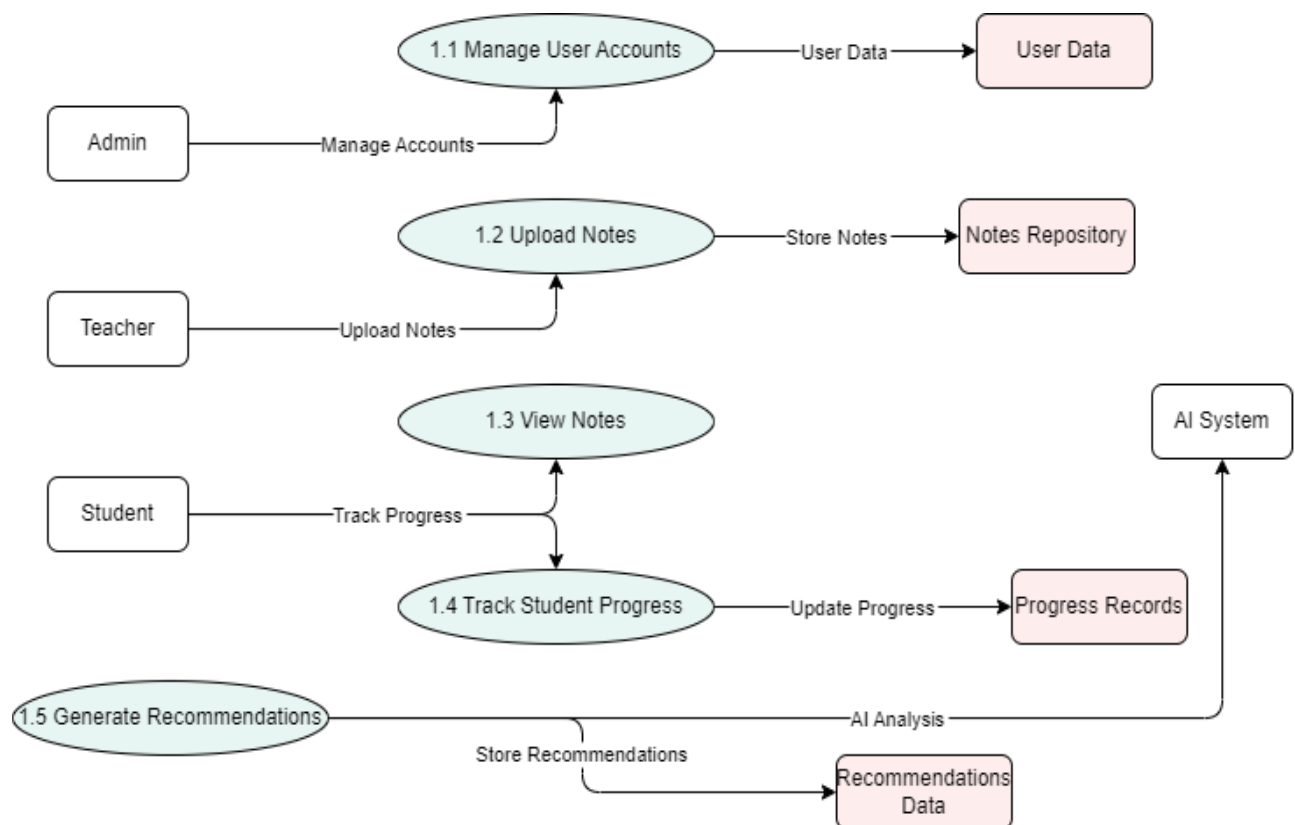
1.1 Manage User Accounts

User Data

User Data

Admin

Manage Accounts

1.2 Upload Notes

Store Notes

Notes Repository

Teacher

Upload Notes

1.3 View Notes

AI System

Student

Track Progress

1.4 Track Student Progress

Update Progress

Progress Records

1.5 Generate Recommendations

AI Analysis

Store Recommendations

Recommendations Data